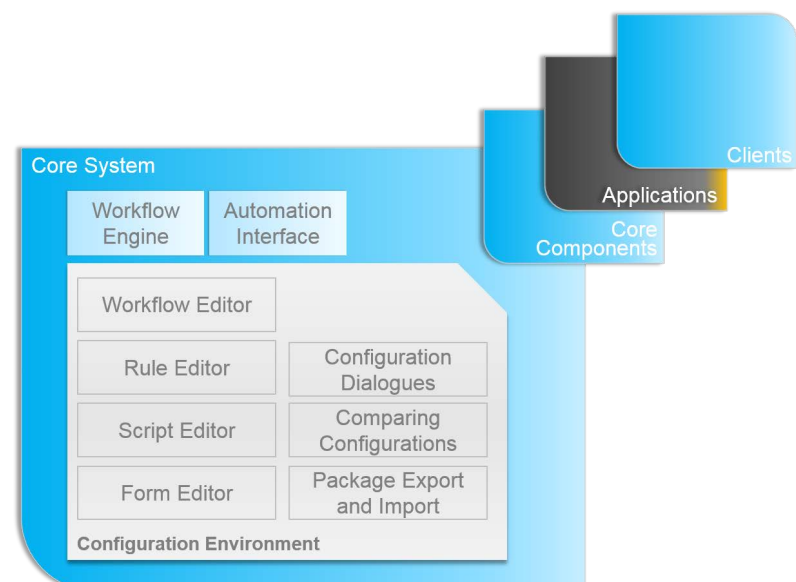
Clients

Applications

Core Components

Core System

Workflow Engine

Automation Interface

Workflow Editor

Rule Editor

Configuration Dialogues

Script Editor

Comparing Configurations

Form Editor

Package Export and Import

Configuration Environment